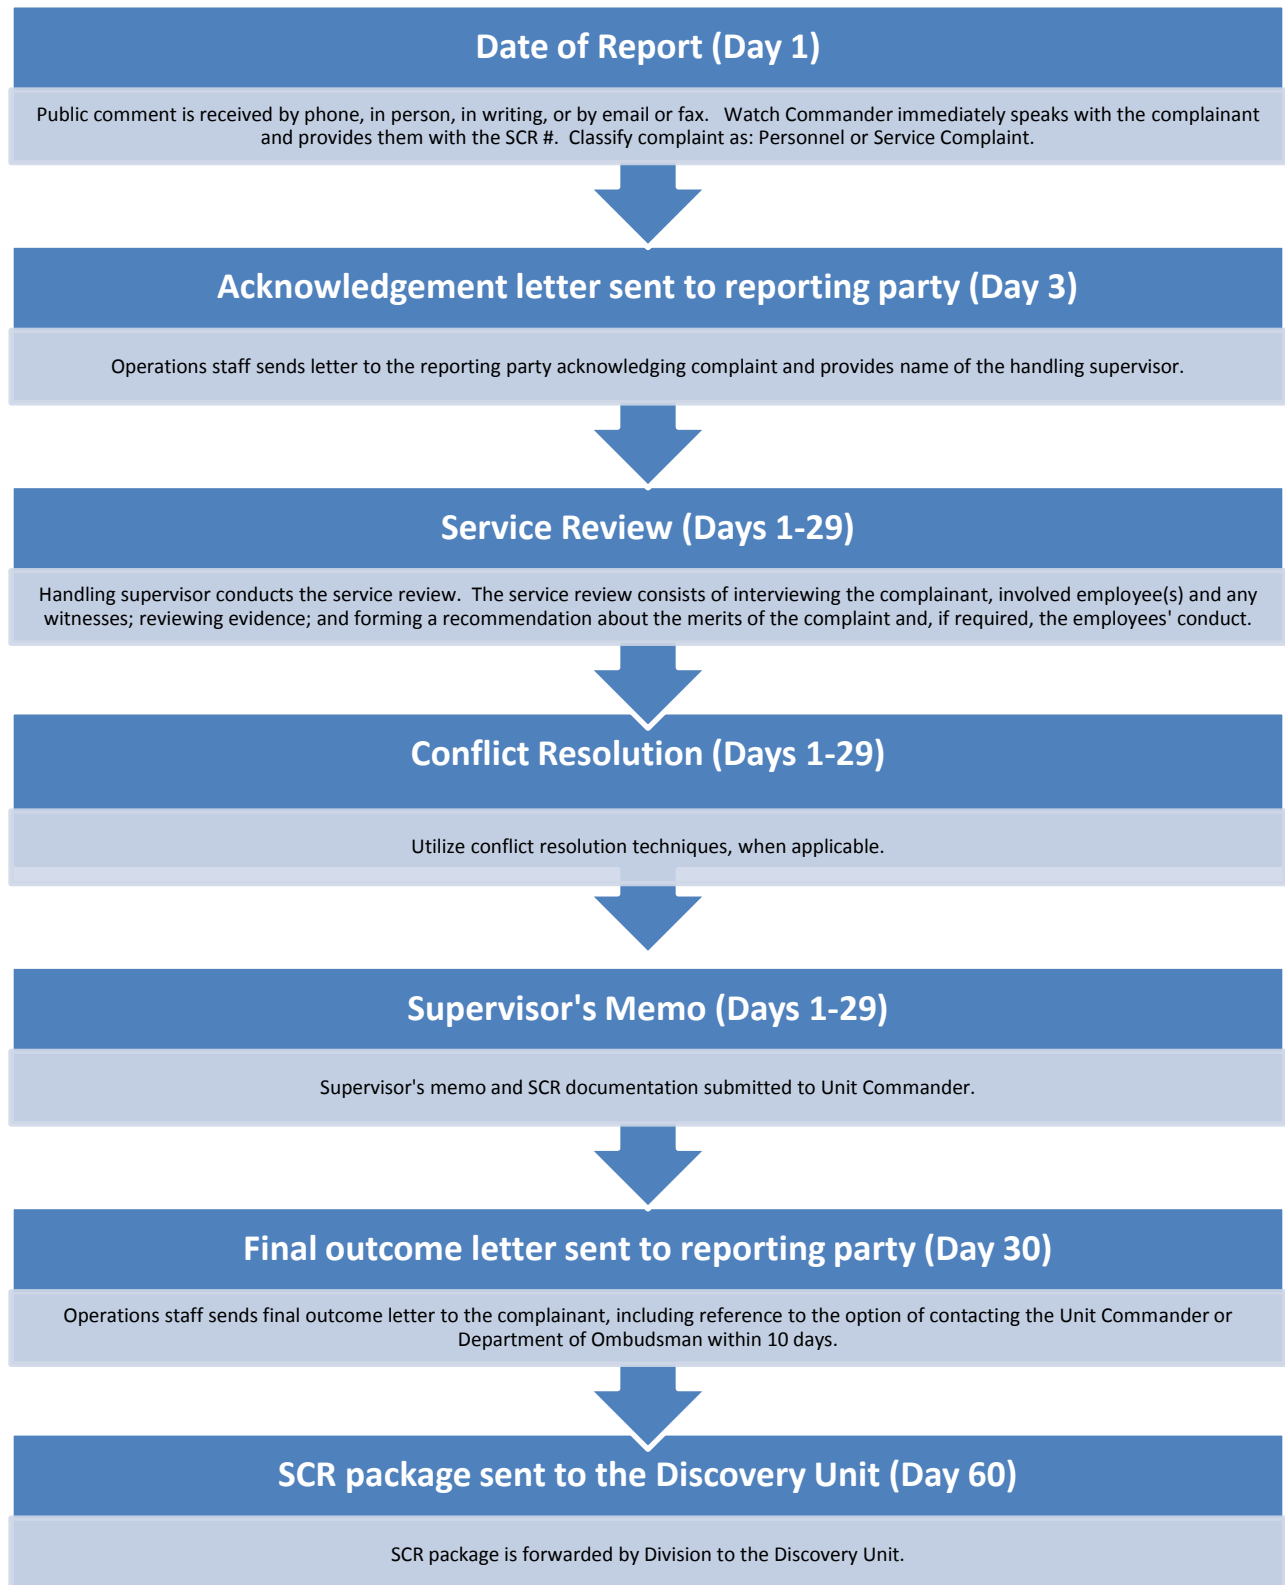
Date of Report (Day 1)

Public comment is received by phone, in person, in writing, or by email or fax. Watch Commander immediately speaks with the complainant and provides them with the SCR #. Classify complaint as: Personnel or Service Complaint.

Acknowledgement letter sent to reporting party (Day 3)

Operations staff sends letter to the reporting party acknowledging complaint and provides name of the handling supervisor.

Service Review (Days 1-29)

Handling supervisor conducts the service review. The service review consists of interviewing the complainant, involved employee(s) and any witnesses; reviewing evidence; and forming a recommendation about the merits of the complaint and, if required, the employees' conduct.

Conflict Resolution (Days 1-29)

Utilize conflict resolution techniques, when applicable.

Supervisor's Memo (Days 1-29)

Supervisor's memo and SCR documentation submitted to Unit Commander.

Final outcome letter sent to reporting party (Day 30)

Operations staff sends final outcome letter to the complainant, including reference to the option of contacting the Unit Commander or Department of Ombudsman within 10 days.

SCR package sent to the Discovery Unit (Day 60)

SCR package is forwarded by Division to the Discovery Unit.